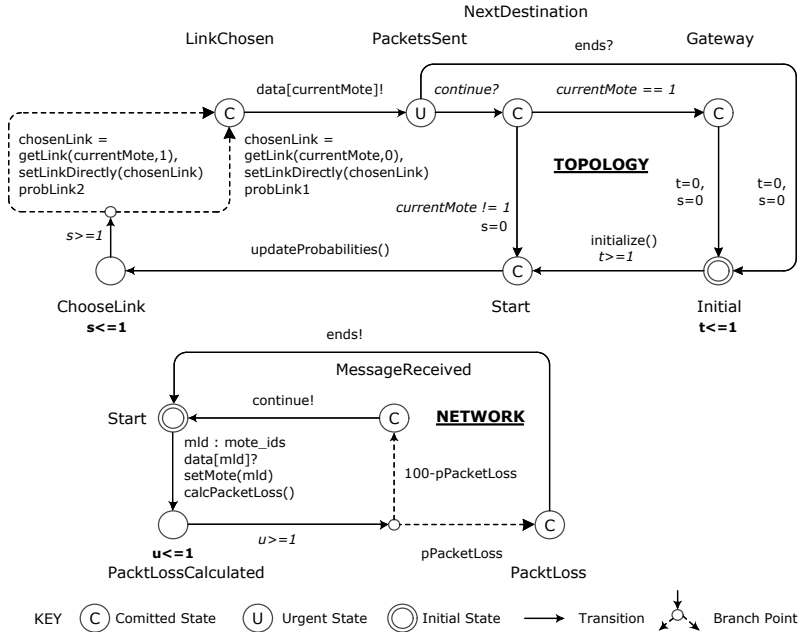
NextDestination

LinkChosen

PacketsSent

ends?

Gateway

data[currentMote]!

continue?

currentMote == 1

C

U

C

C

chosenLink = getLink(currentMote,1), setLinkDirectly(chosenLink) probLink2

chosenLink = getLink(currentMote,0), setLinkDirectly(chosenLink) probLink1

TOPOLOGY

t=0, s=0

t=0, s=0

currentMote != 1

s=0

s>=1

updateProbabilities()

initialize()

t>=1

C

ChooseLink

s<=1

Start

Initial

t<=1

ends!

MessageReceived

Start

continue!

C

NETWORK

mId : mote_ids
data[mId]?
setMote(mId)
calcPacketLoss()

100-pPacketLoss

u>=1

C

u<=1

PacktLossCalculated

pPacketLoss

PacktLoss

KEY

C Comitted State

U Urgent State

Initial State

Transition

Branch Point